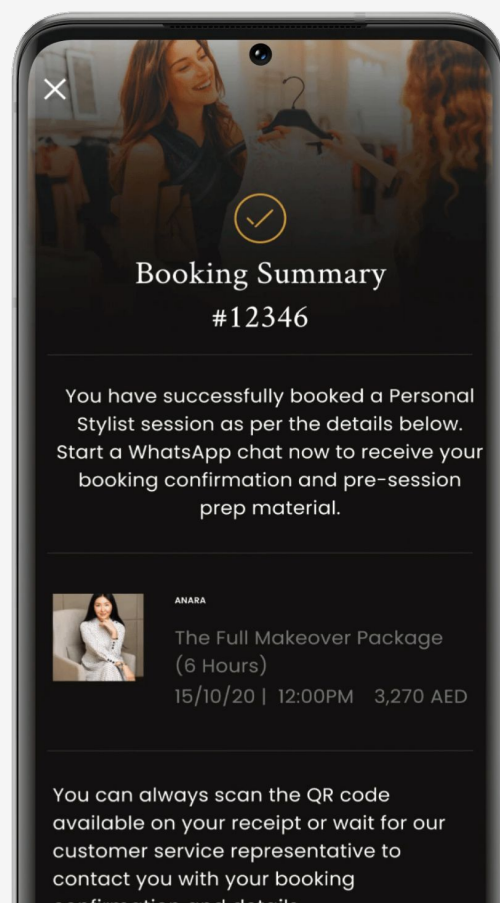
Booking Summary
#12346

You have successfully booked a Personal Stylist session as per the details below. Start a WhatsApp chat now to receive your booking confirmation and pre-session prep material.

ANARA
The Full Makeover Package (6 Hours)
15/10/20 | 12:00PM 3,270 AED

You can always scan the QR code available on your receipt or wait for our customer service representative to contact you with your booking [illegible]